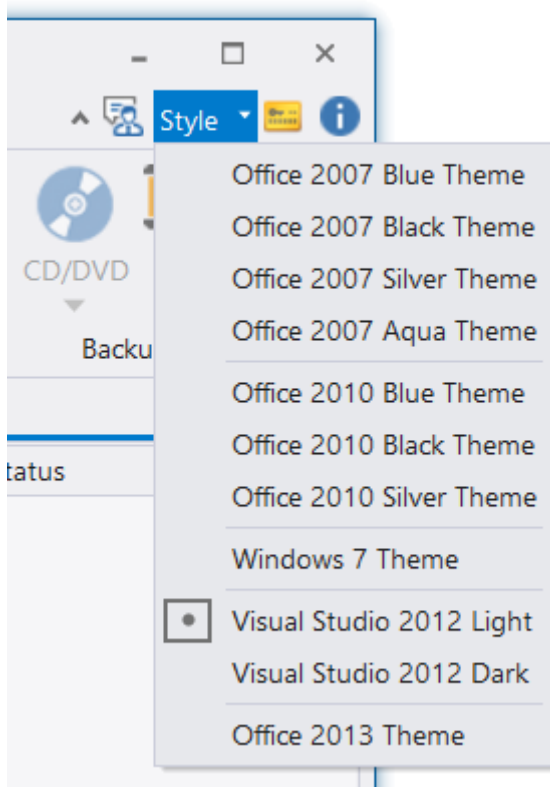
Style

CD/DVD

Backu

tatus

Office 2007 Blue Theme
Office 2007 Black Theme
Office 2007 Silver Theme
Office 2007 Aqua Theme

Office 2010 Blue Theme
Office 2010 Black Theme
Office 2010 Silver Theme

Windows 7 Theme

Visual Studio 2012 Light
Visual Studio 2012 Dark

Office 2013 Theme